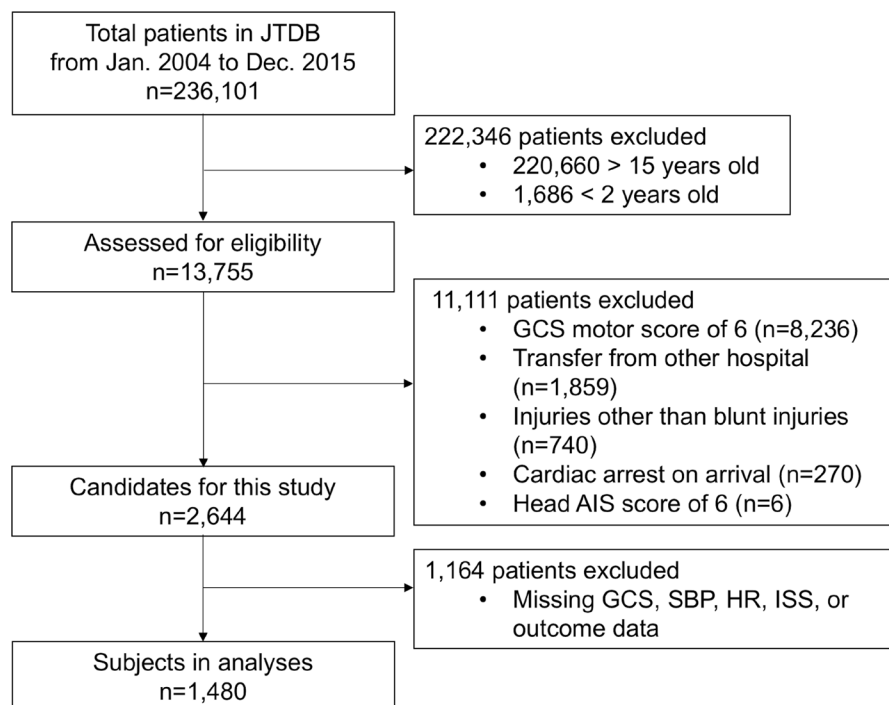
Total patients in JTDB
from Jan. 2004 to Dec. 2015
n=236,101

222,346 patients excluded
• 220,660 > 15 years old
• 1,686 < 2 years old

Assessed for eligibility
n=13,755

11,111 patients excluded
• GCS motor score of 6 (n=8,236)
• Transfer from other hospital (n=1,859)
• Injuries other than blunt injuries (n=740)
• Cardiac arrest on arrival (n=270)
• Head AIS score of 6 (n=6)

Candidates for this study
n=2,644

1,164 patients excluded
• Missing GCS, SBP, HR, ISS, or outcome data

Subjects in analyses
n=1,480